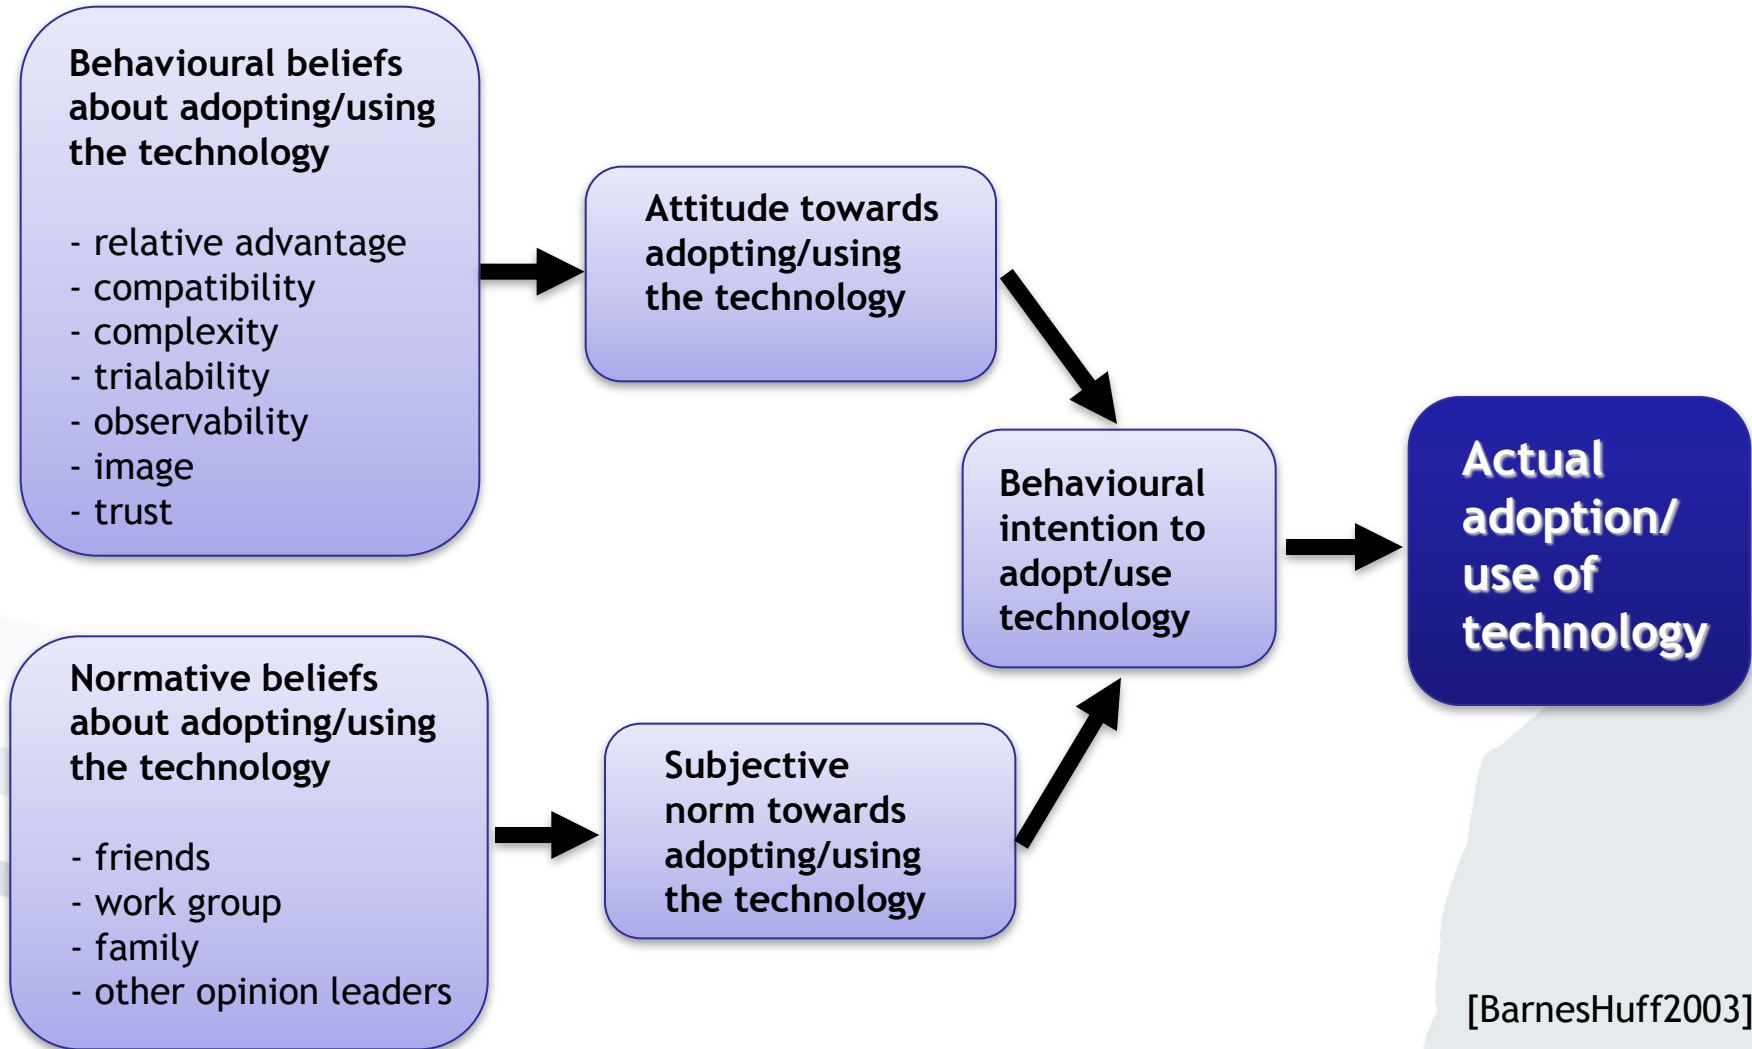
Behavioural beliefs about adopting/using the technology

- relative advantage
- compatibility
- complexity
- trialability
- observability
- image
- trust

Attitude towards adopting/using the technology

Behavioural intention to adopt/use technology

Actual adoption/ use of technology

Normative beliefs about adopting/using the technology

- friends
- work group
- family
- other opinion leaders

Subjective norm towards adopting/using the technology

[BarnesHuff2003]